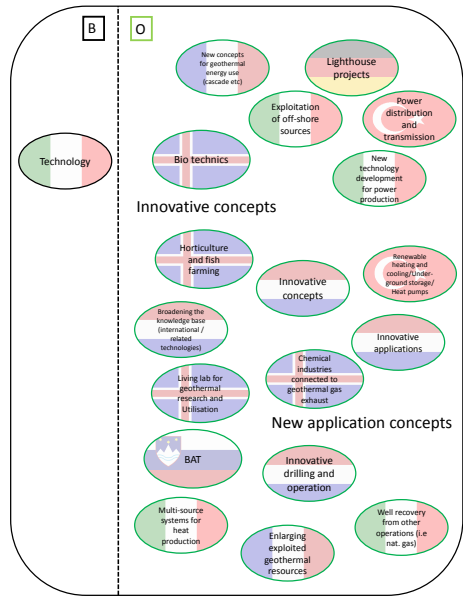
B

O

Technology

New concepts for geothermal energy use (cascade etc)

Lighthouse projects

Exploitation of off-shore sources

Power distribution and transmission

Bio technics

New technology development for power production

Innovative concepts

Horticulture and fish farming

Renewable heating and cooling/Underground storage/Heat pumps

Innovative concepts

Broadening the knowledge base (international / related technologies)

Innovative applications

Living lab for geothermal research and Utilisation

Chemical industries connected to geothermal gas exhaust

New application concepts

BAT

Innovative drilling and operation

Multi-source systems for heat production

Enlarging exploited geothermal resources

Well recovery from other operations (i.e nat. gas)